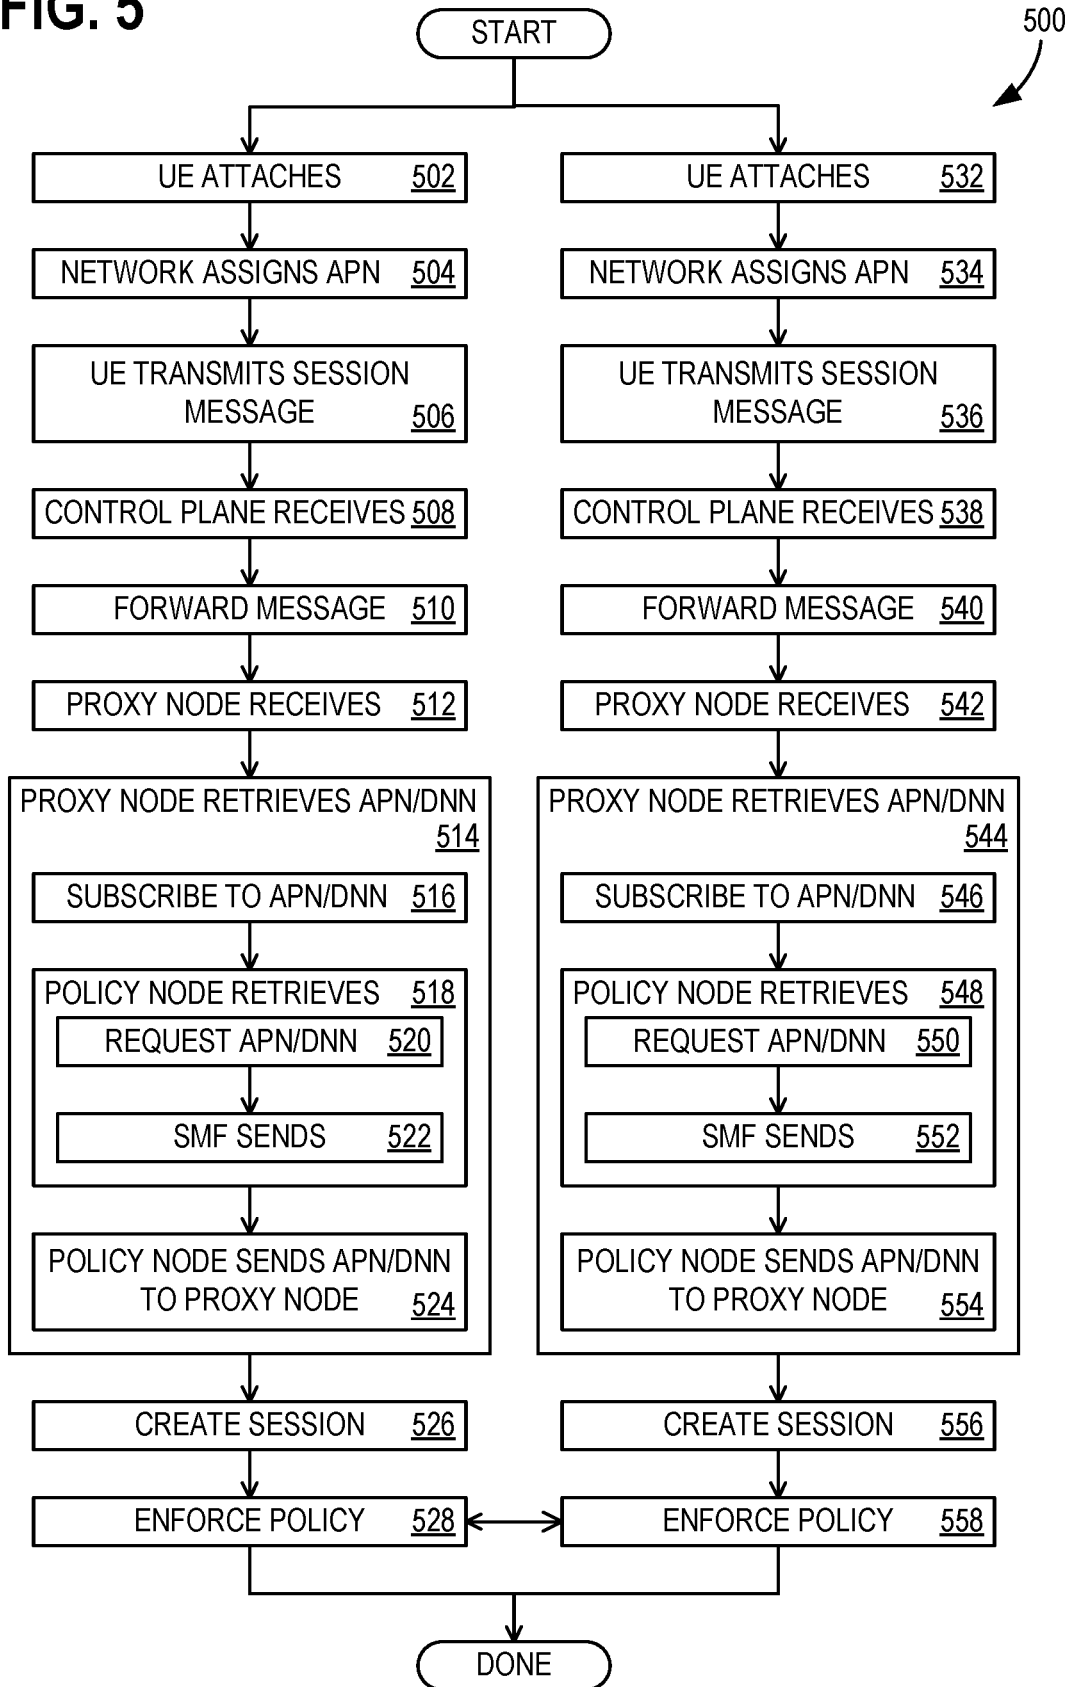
FIG. 5

START

500

UE ATTACHES 502

NETWORK ASSIGNS APN 504

UE TRANSMITS SESSION MESSAGE 506

CONTROL PLANE RECEIVES 508

FORWARD MESSAGE 510

PROXY NODE RECEIVES 512

PROXY NODE RETRIEVES APN/DNN 514

SUBSCRIBE TO APN/DNN 516

POLICY NODE RETRIEVES 518

REQUEST APN/DNN 520

SMF SENDS 522

POLICY NODE SENDS APN/DNN TO PROXY NODE 524

CREATE SESSION 526

ENFORCE POLICY 528

UE ATTACHES 532

NETWORK ASSIGNS APN 534

UE TRANSMITS SESSION MESSAGE 536

CONTROL PLANE RECEIVES 538

FORWARD MESSAGE 540

PROXY NODE RECEIVES 542

PROXY NODE RETRIEVES APN/DNN 544

SUBSCRIBE TO APN/DNN 546

POLICY NODE RETRIEVES 548

REQUEST APN/DNN 550

SMF SENDS 552

POLICY NODE SENDS APN/DNN TO PROXY NODE 554

CREATE SESSION 556

ENFORCE POLICY 558

DONE